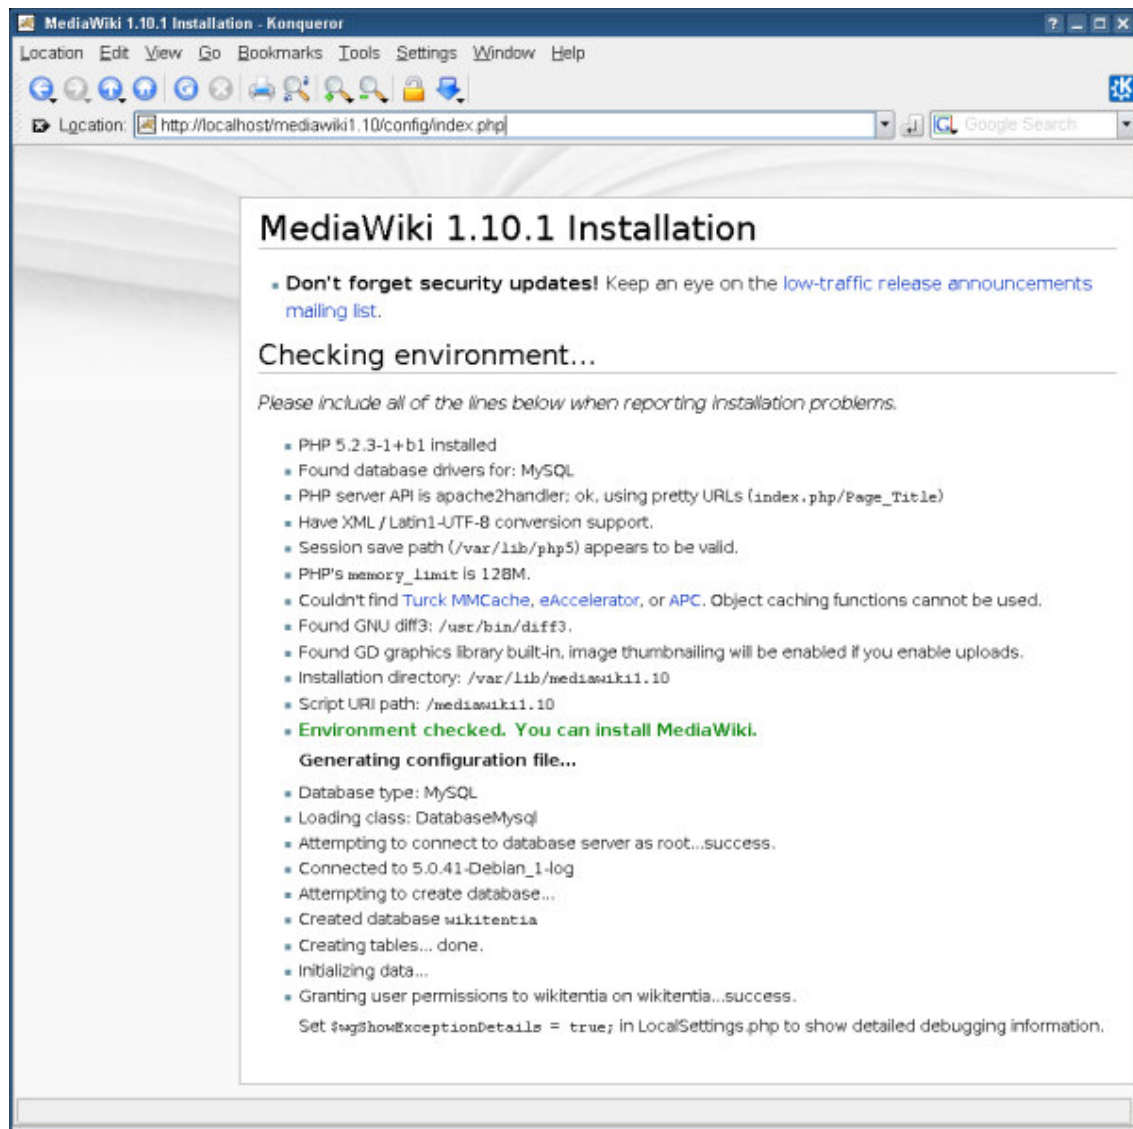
MediaWiki 1.10.1 Installation - Konqueror

Location Edit View Go Bookmarks Tools Settings Window Help

Location: http://localhost/mediawiki1.10/config/index.php

Google Search

MediaWiki 1.10.1 Installation

- Don't forget security updates! Keep an eye on the low-traffic release announcements mailing list.

Checking environment...

Please include all of the lines below when reporting installation problems.

- PHP 5.2.3-1+b1 installed
- Found database drivers for: MySQL
- PHP server API is apache2handler; ok, using pretty URLs (index.php/Page_Title)
- Have XML / Latin1-UTF-8 conversion support.
- Session save path (/var/lib/php5) appears to be valid.
- PHP's memory_limit is 128M.
- Couldn't find Turck MMCache, eAccelerator, or APC. Object caching functions cannot be used.
- Found GNU diff3: /usr/bin/diff3.
- Found GD graphics library built-in, image thumbnailing will be enabled if you enable uploads.
- Installation directory: /var/lib/mediawiki1.10
- Script URI path: /mediawiki1.10
- Environment checked. You can install MediaWiki.

Generating configuration file...

- Database type: MySQL
- Loading class: DatabaseMysql
- Attempting to connect to database server as root...success.
- Connected to 5.0.41-Debian_1-log
- Attempting to create database...
- Created database wikitentia
- Creating tables... done.
- Initializing data...
- Granting user permissions to wikitentia on wikitentia...success.

Set $wgShowExceptionDetails = true; in LocalSettings.php to show detailed debugging information.